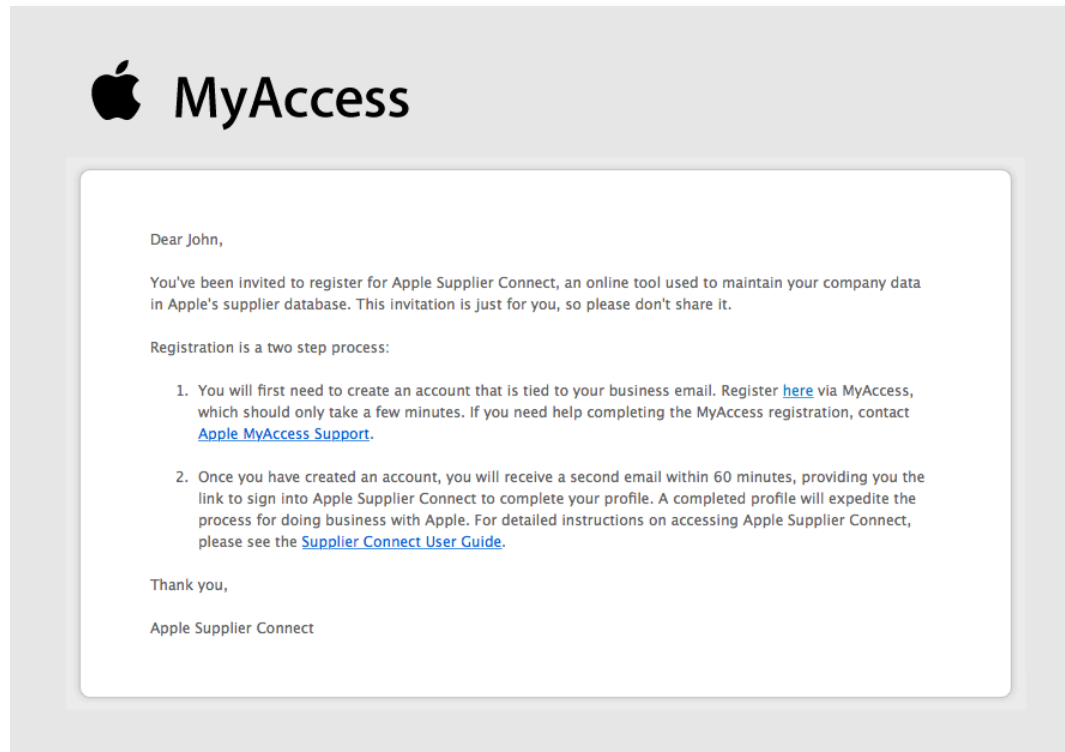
MyAccess

Dear John,

You've been invited to register for Apple Supplier Connect, an online tool used to maintain your company data in Apple's supplier database. This invitation is just for you, so please don't share it.

Registration is a two step process:

1. You will first need to create an account that is tied to your business email. Register here via MyAccess, which should only take a few minutes. If you need help completing the MyAccess registration, contact Apple MyAccess Support.

2. Once you have created an account, you will receive a second email within 60 minutes, providing you the link to sign into Apple Supplier Connect to complete your profile. A completed profile will expedite the process for doing business with Apple. For detailed instructions on accessing Apple Supplier Connect, please see the Supplier Connect User Guide.

Thank you,

Apple Supplier Connect